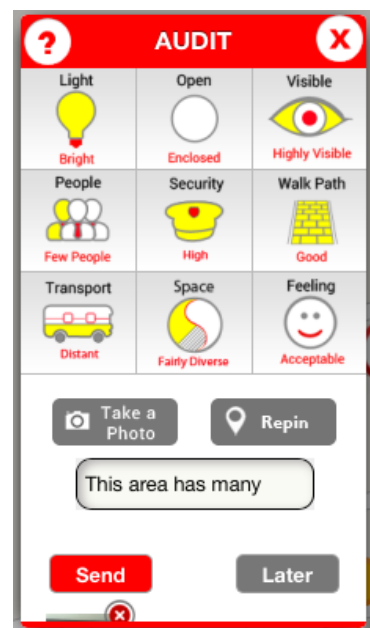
?
AUDIT
X

| Light | Open | Visible |
|---|---|---|
| Bright | Enclosed | Highly Visible |
| People | Security | Walk Path |
| Few People | High | Good |
| Transport | Space | Feeling |
| Distant | Fairly Diverse | Acceptable |

Take a Photo
Repin

This area has many

Send
Later